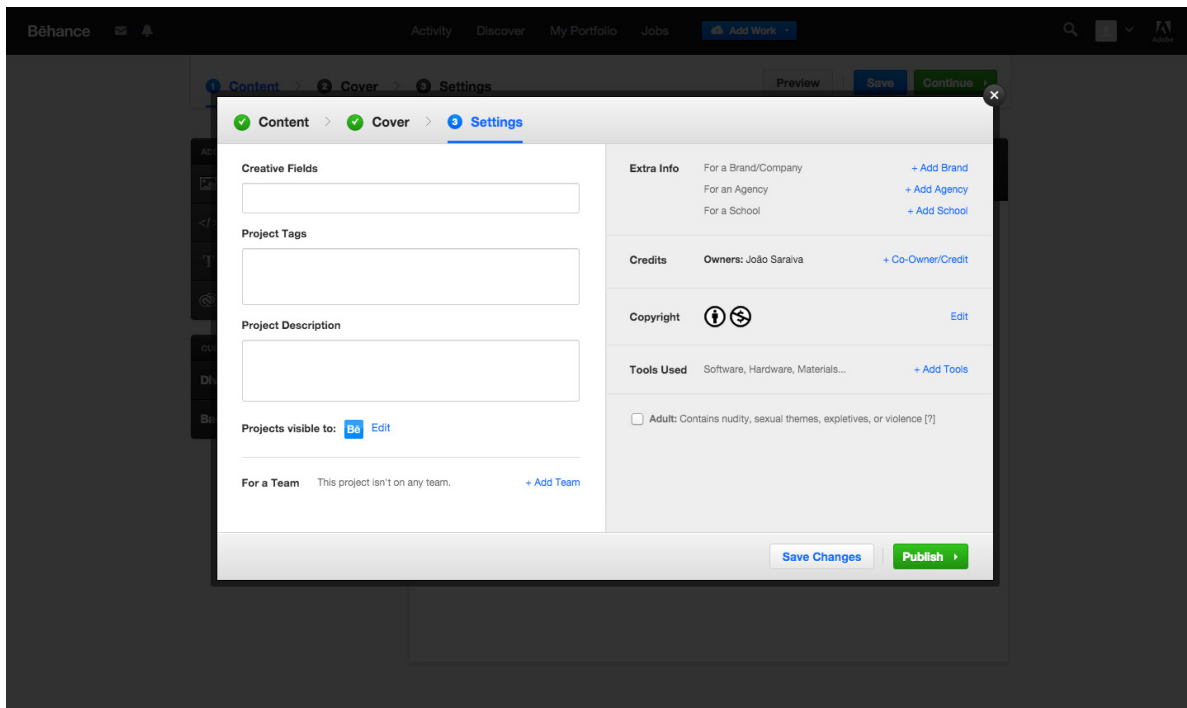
Bēhance

Activity Discover My Portfolio Jobs Add Work

Adobe

1 Content 2 Cover 3 Settings

Preview Save Continue

Content > Cover > 3 Settings

Creative Fields

Project Tags

Project Description

Projects visible to: Bē Edit

For a Team This project isn't on any team. + Add Team

Extra Info For a Brand/Company + Add Brand
For an Agency + Add Agency
For a School + Add School

Credits Owners: João Saraiva + Co-Owner/Credit

Copyright Edit

Tools Used Software, Hardware, Materials... + Add Tools

Adult: Contains nudity, sexual themes, expletives, or violence [?]

Save Changes Publish